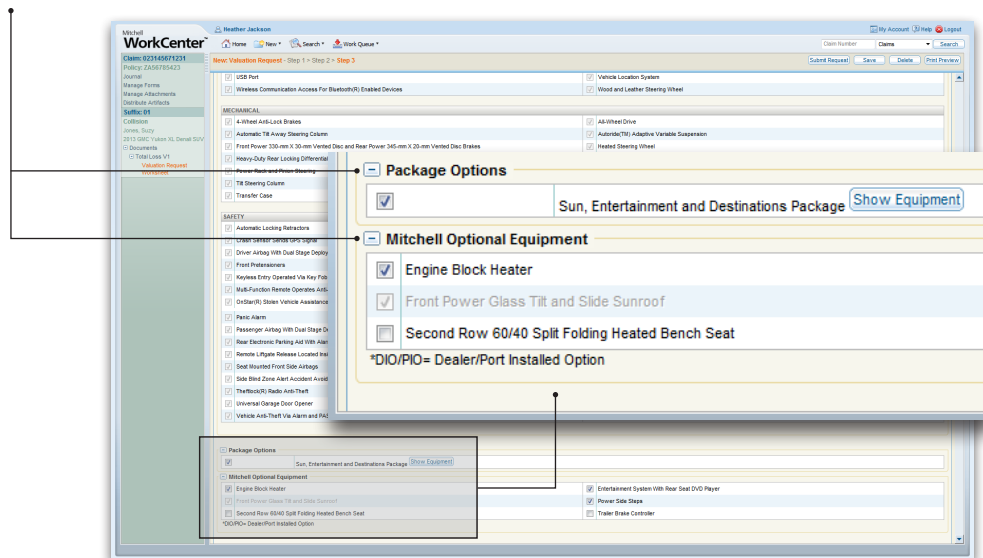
Mitchell WorkCenter

Heather Jackson

My Account Help Logout

Home New Search Work Queue

Claim Number Claims Search

Claim: 02314567 1231
Policy: ZAS6785423
Journal
Manage Forms
Manage Attachments
Distribute Artifacts
Suffix: 01
Collision
Jones, Suzy
2013 GMC Yukon XL Denali
Documents
Total Loss V1
Valuation Request
Worksheet

New: Valuation Request - Step 1 > Step 2 > Step 3

Submit Request Save Delete Print Preview

USB Port
Wireless Communication Access For Bluetooth(R) Enabled Devices
Vehicle Location System
Wood and Leather Steering Wheel

MECHANICAL
4-Wheel Anti-Lock Brakes
Automatic Tilt Away Steering Column
Front Power 330-mm X 30-mm Vented Disc and Rear Power 345-mm X 20-mm Vented Disc Brakes
Heavy-Duty Rear Locking Differential
Power Rack and Pinion Steering
Tilt Steering Column
Transfer Case
All-Wheel Drive
Autoride(TM) Adaptive Variable Suspension
Heated Steering Wheel

SAFETY
Automatic Locking Retractors
Crash Sensor Sends GPS Signal
Driver Airbag With Dual Stage Deploy
Front Pretensioners
Keyless Entry Operated Via Key Fob
Multi-Function Remote Operates Anti-
OnStar(R) Stolen Vehicle Assistance
Panic Alarm
Passenger Airbag With Dual Stage De
Rear Electronic Parking Aid With Alarm
Remote Liftgate Release Located Insi
Seat Mounted Front Side Airbags
Side Blind Zone Alert Accident Avoid
Theftlock(R) Radio Anti-Theft
Universal Garage Door Opener
Vehicle Anti-Theft Via Alarm and PAS

Package Options
Sun, Entertainment and Destinations Package Show Equipment

Mitchell Optional Equipment
Engine Block Heater
Front Power Glass Tilt and Slide Sunroof
Second Row 60/40 Split Folding Heated Bench Seat
*DIO/PIO= Dealer/Port Installed Option

Package Options
Sun, Entertainment and Destinations Package Show Equipment
Mitchell Optional Equipment
Engine Block Heater
Front Power Glass Tilt and Slide Sunroof
Second Row 60/40 Split Folding Heated Bench Seat
*DIO/PIO= Dealer/Port Installed Option
Entertainment System With Rear Seat DVD Player
Power Side Steps
Trailer Brake Controller